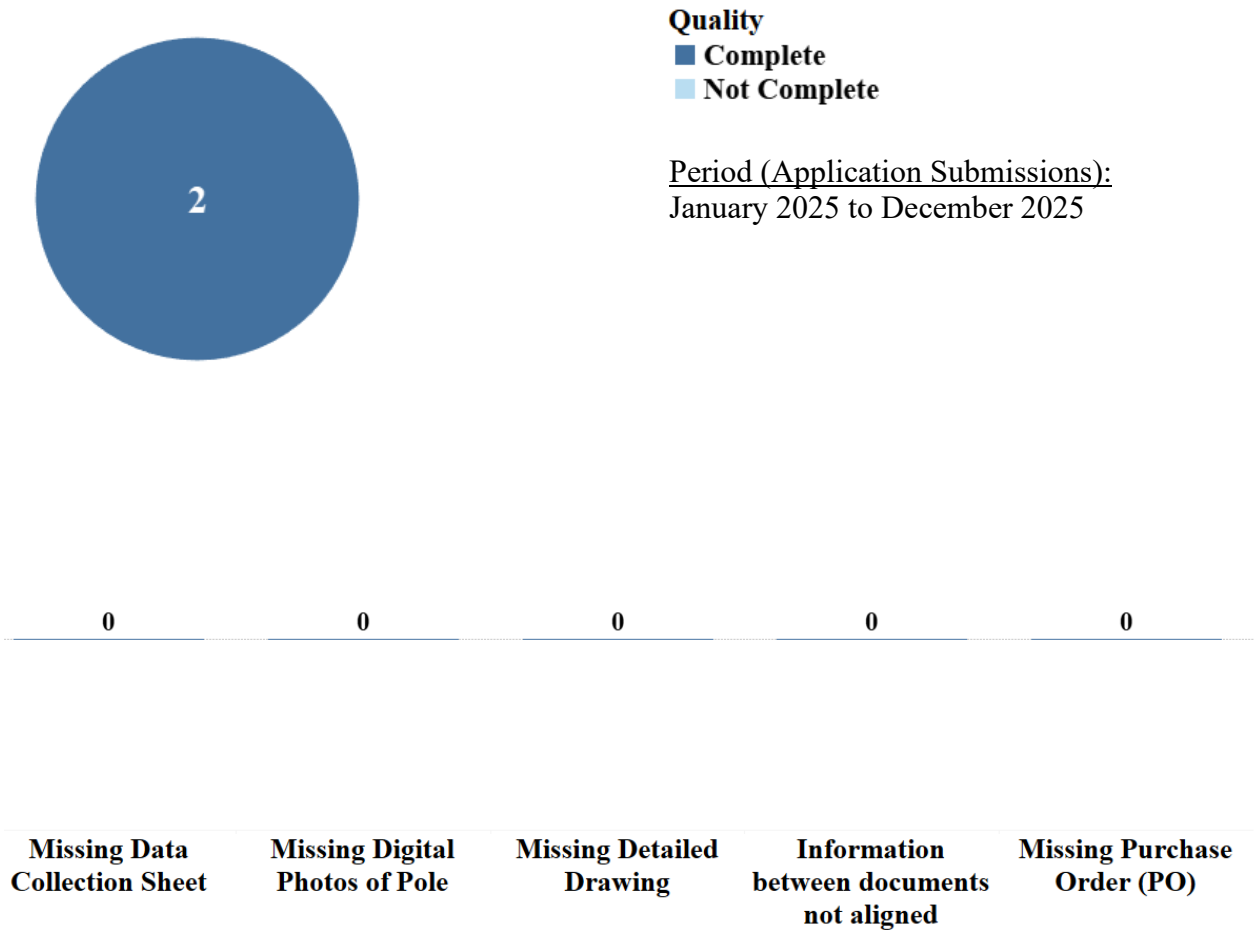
2

Quality
Complete
Not Complete

Period (Application Submissions):
January 2025 to December 2025

0
0
0
0
0

Missing Data Collection Sheet
Missing Digital Photos of Pole
Missing Detailed Drawing
Information between documents not aligned
Missing Purchase Order (PO)